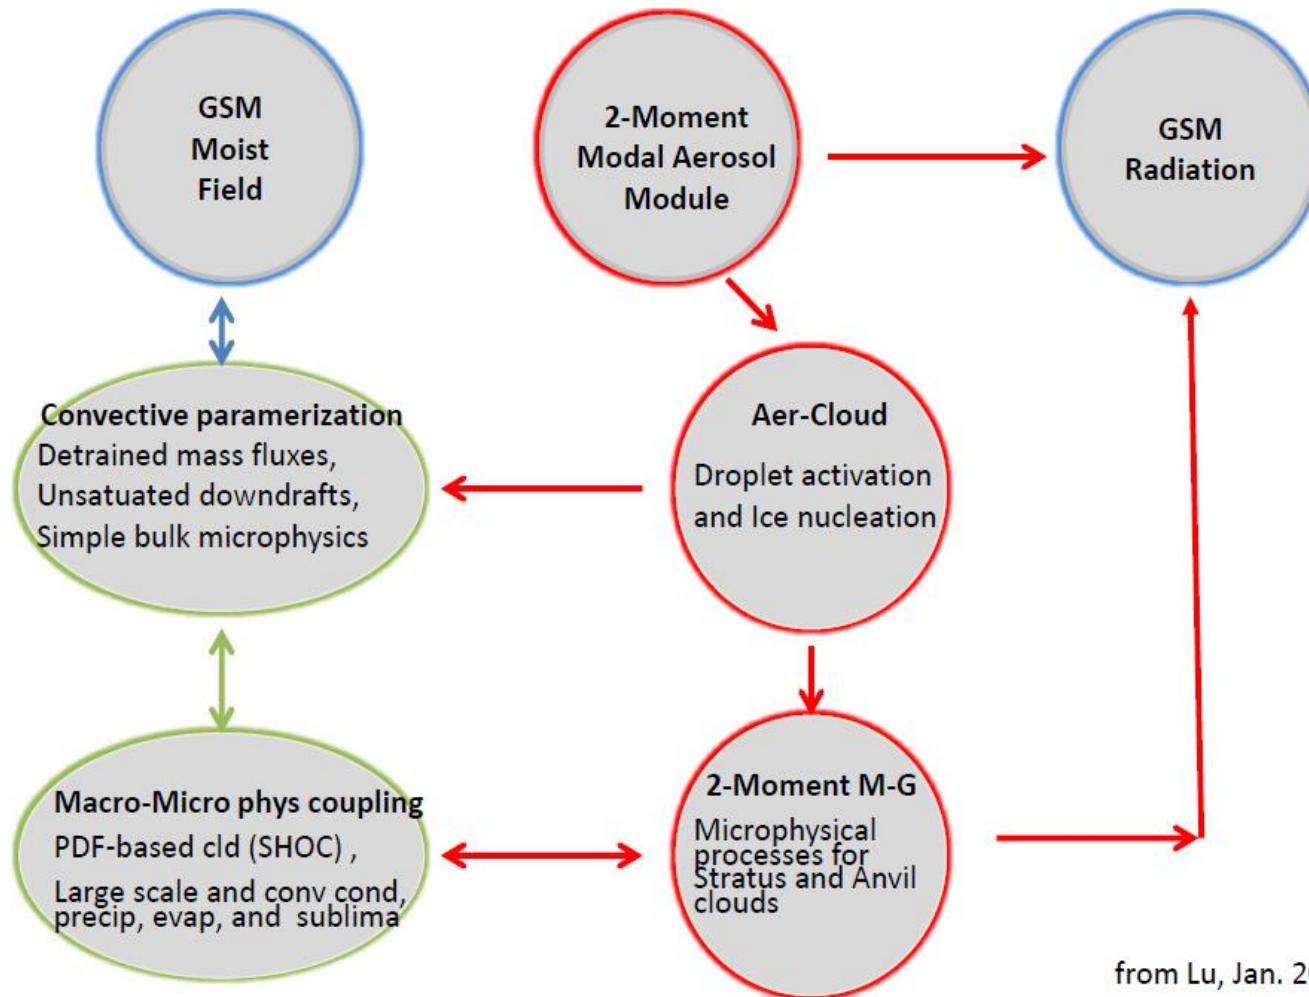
GSM Moist Field

2-Moment Modal Aerosol Module

GSM Radiation

Convective paramerization
Detrained mass fluxes,
Unsatuated downdrafts,
Simple bulk microphysics

Aer-Cloud
Droplet activation and Ice nucleation

Macro-Micro phys coupling
PDF-based cld (SHOC) ,
Large scale and conv cond, precip, evap, and sublima

2-Moment M-G
Microphysical processes for Stratus and Anvil clouds

from Lu, Jan. 2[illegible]